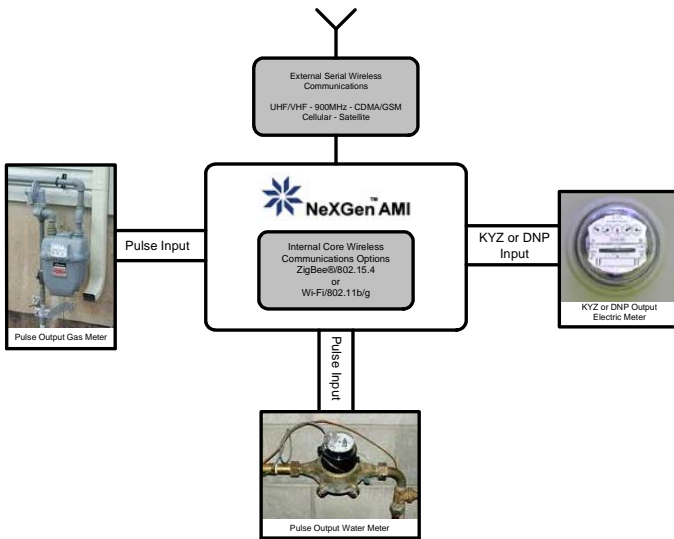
External Serial Wireless Communications

UHF/VHF - 900MHz - CDMA/GSM Cellular - Satellite

NeXGen™ AMI

Internal Core Wireless Communications Options ZigBee®/802.15.4 or Wi-Fi/802.11b/g

Pulse Input

Pulse Output Gas Meter

KYZ or DNP Input

KYZ or DNP Output Electric Meter

Pulse Input

Pulse Output Water Meter